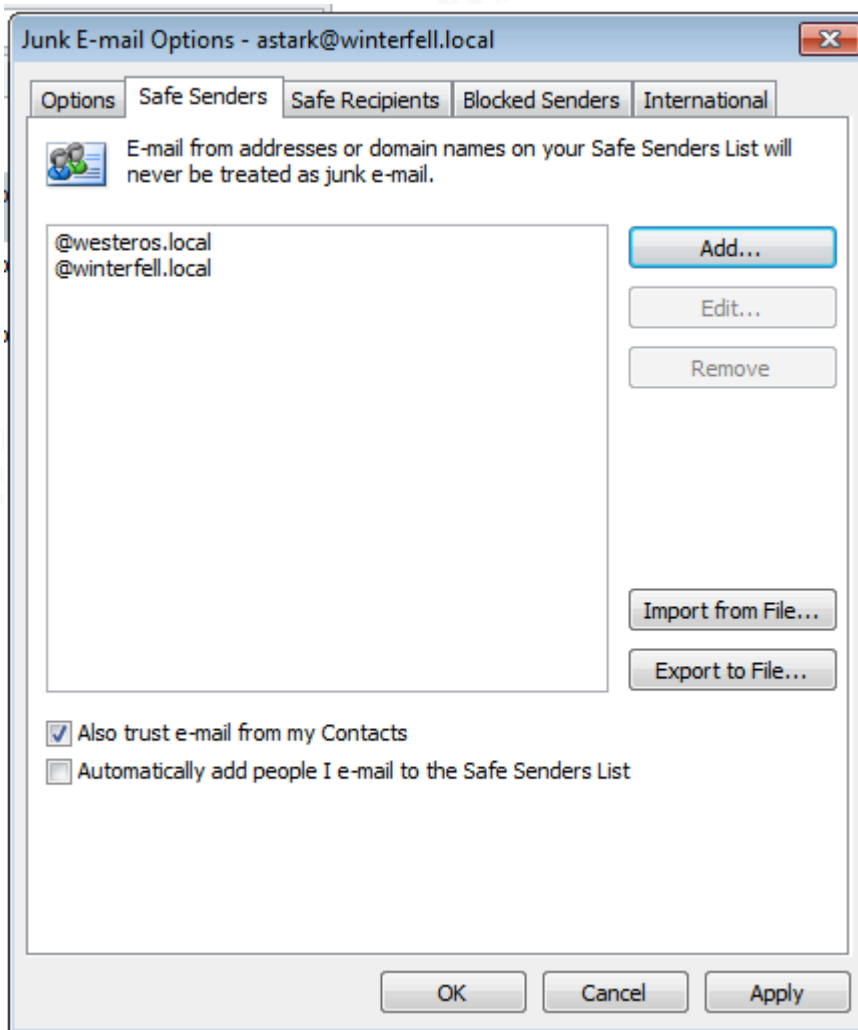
Junk E-mail Options - astark@winterfell.local

Options | Safe Senders | Safe Recipients | Blocked Senders | International

E-mail from addresses or domain names on your Safe Senders List will never be treated as junk e-mail.

@westeros.local
@winterfell.local

Add...
Edit...
Remove

Import from File...
Export to File...

Also trust e-mail from my Contacts
Automatically add people I e-mail to the Safe Senders List

OK
Cancel
Apply